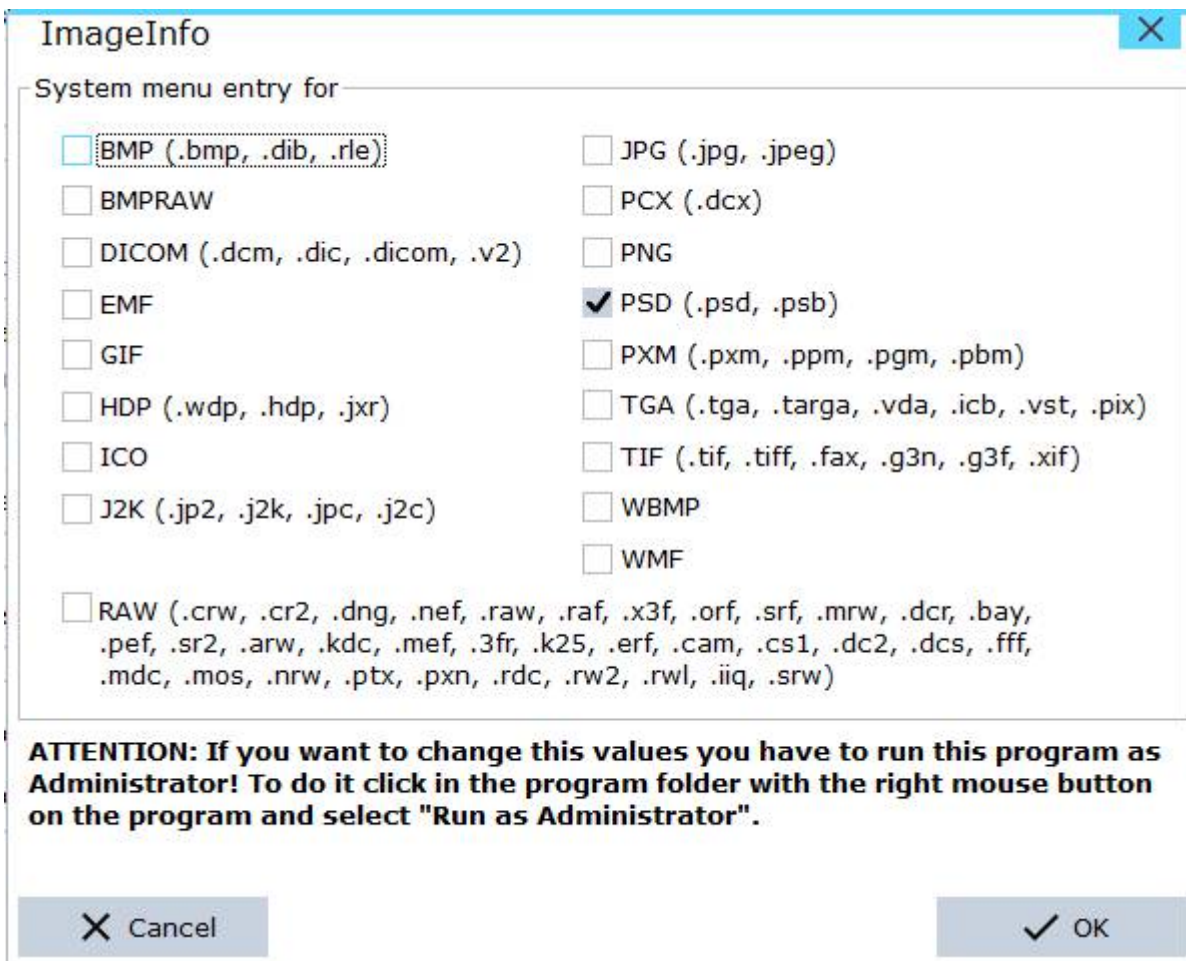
ImageInfo

System menu entry for

BMP (.bmp, .dib, .rle)
BMPRAW
DICOM (.dcm, .dic, .dicom, .v2)
EMF
GIF
HDP (.wdp, .hdp, .jxr)
ICO
J2K (.jp2, .j2k, .jpc, .j2c)

JPG (.jpg, .jpeg)
PCX (.dcx)
PNG
PSD (.psd, .psb)
PXM (.pxm, .ppm, .pgm, .pbm)
TGA (.tga, .targa, .vda, .icb, .vst, .pix)
TIF (.tif, .tiff, .fax, .g3n, .g3f, .xif)
WBMP
WMF

RAW (.crw, .cr2, .dng, .nef, .raw, .raf, .x3f, .orf, .srf, .mrw, .dcr, .bay, .pef, .sr2, .arw, .kdc, .mef, .3fr, .k25, .erf, .cam, .cs1, .dc2, .dcs, .fff, .mdc, .mos, .nrw, .ptx, .pxn, .rdc, .rw2, .rwl, .iiq, .srw)

ATTENTION: If you want to change this values you have to run this program as Administrator! To do it click in the program folder with the right mouse button on the program and select "Run as Administrator".

Cancel

OK